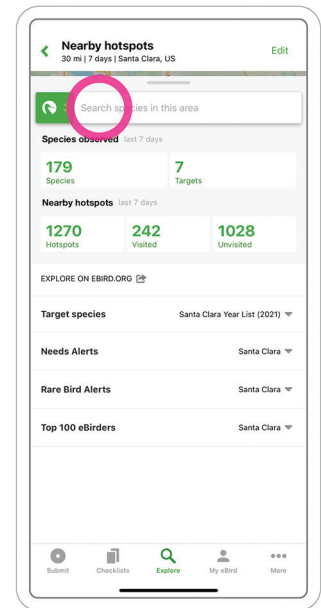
Nearby hotspots
30 mi | 7 days | Santa Clara, US

Edit

Search species in this area

Species observed last 7 days

179
Species

7
Targets

Nearby hotspots last 7 days

1270
Hotspots

242
Visited

1028
Unvisited

EXPLORE ON EBIRD.ORG

Target species
Santa Clara Year List (2021)

Needs Alerts
Santa Clara

Rare Bird Alerts
Santa Clara

Top 100 eBirders
Santa Clara

Submit
Checklists
Explore
My eBird
More